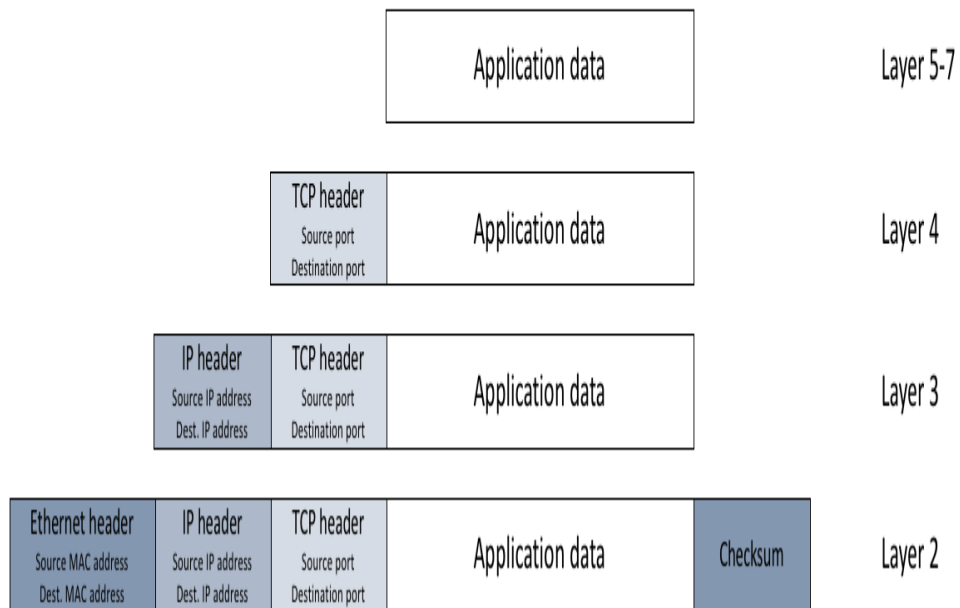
Application data

Layer 5-7

TCP header
Source port
Destination port

Application data

Layer 4

IP header
Source IP address
Dest. IP address

TCP header
Source port
Destination port

Application data

Layer 3

Ethernet header
Source MAC address
Dest. MAC address

IP header
Source IP address
Dest. IP address

TCP header
Source port
Destination port

Application data

Checksum

Layer 2